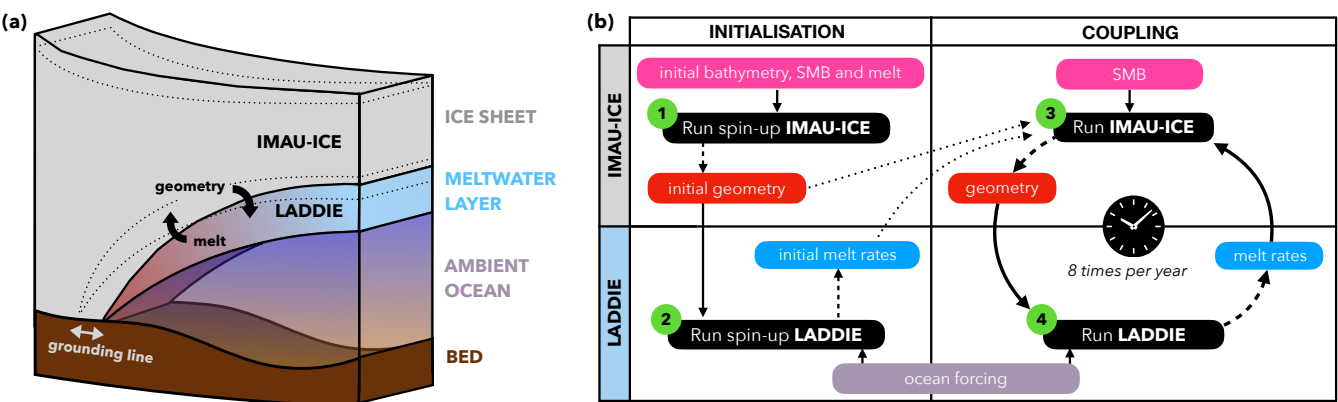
(a)

IMAU-ICE

ICE SHEET

geometry

MELTWATER LAYER

LADDIE

melt

AMBIENT OCEAN

grounding line

BED

(b)

| | INITIALISATION | COUPLING |
|---|---|---|
| IMAU-ICE | initial bathymetry, SMB and melt<br>1 Run spin-up **IMAU-ICE**<br>initial geometry | SMB<br>3 Run **IMAU-ICE**<br>geometry |
| LADDIE | initial melt rates<br>2 Run spin-up **LADDIE** | 8 times per year<br>melt rates<br>4 Run **LADDIE** |

ocean forcing